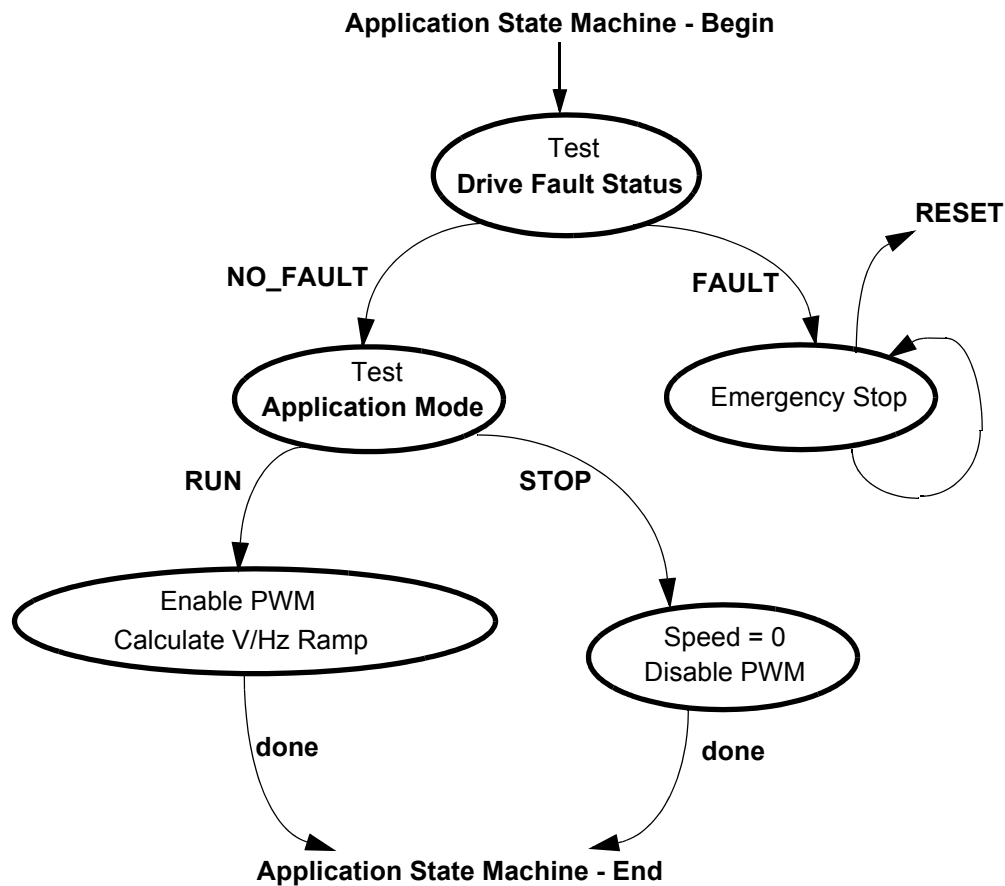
Application State Machine - Begin

Test
Drive Fault Status

NO_FAULT

FAULT

RESET

Test
Application Mode

Emergency Stop

RUN

STOP

Enable PWM
Calculate V/Hz Ramp

Speed = 0
Disable PWM

done

done

Application State Machine - End